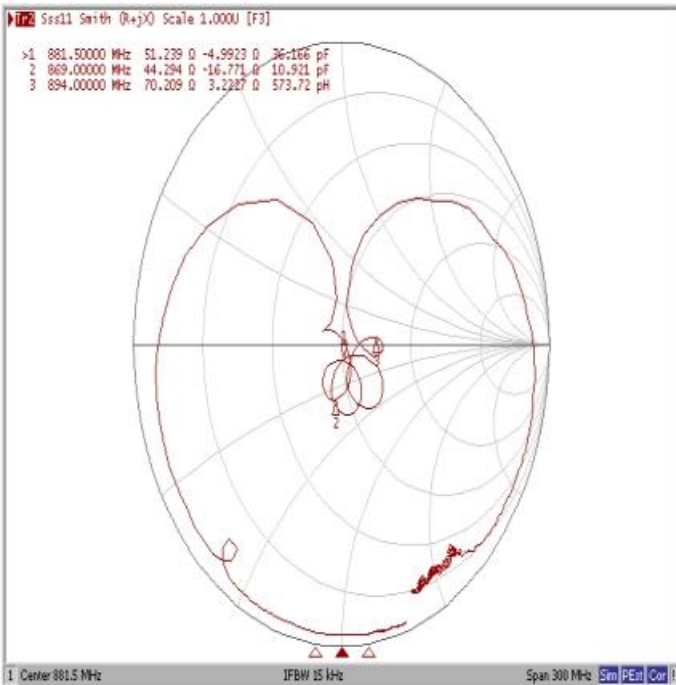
Tr2 Ssd11 Smith (R+jX) Scale 1.000U [F3]

>1 881.50000 MHz 51.239 Ω -4.9923 Ω 36.166 pF
2 869.00000 MHz 44.294 Ω -16.771 Ω 10.921 pF
3 894.00000 MHz 70.209 Ω 3.2217 Ω 573.72 pH

1
3
2

1 Center 881.5 MHz IFBW 15 kHz Span 300 MHz Sim PExt Cor